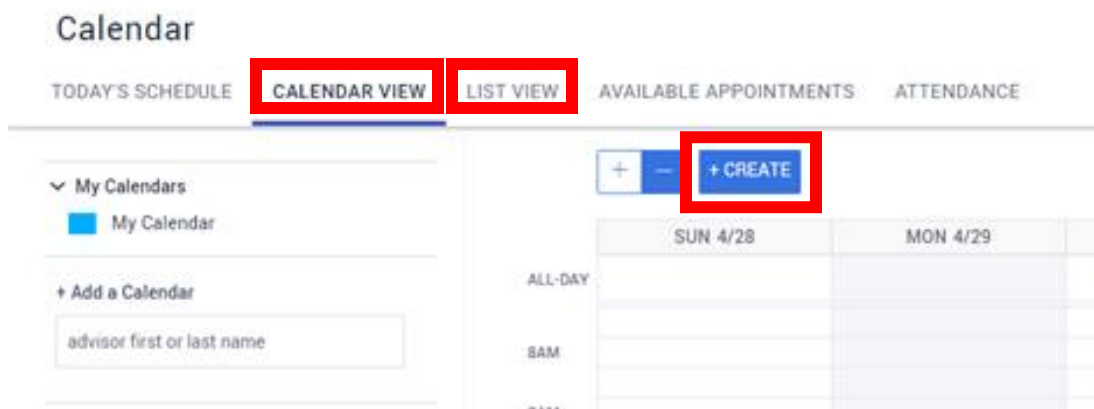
Calendar

TODAY'S SCHEDULE CALENDAR VIEW LIST VIEW AVAILABLE APPOINTMENTS ATTENDANCE

My Calendars

My Calendar

+ Add a Calendar

advisor first or last name

+ −

+ CREATE

| SUN 4/28 | MON 4/29 |
|---|---|

ALL-DAY

8AM

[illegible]